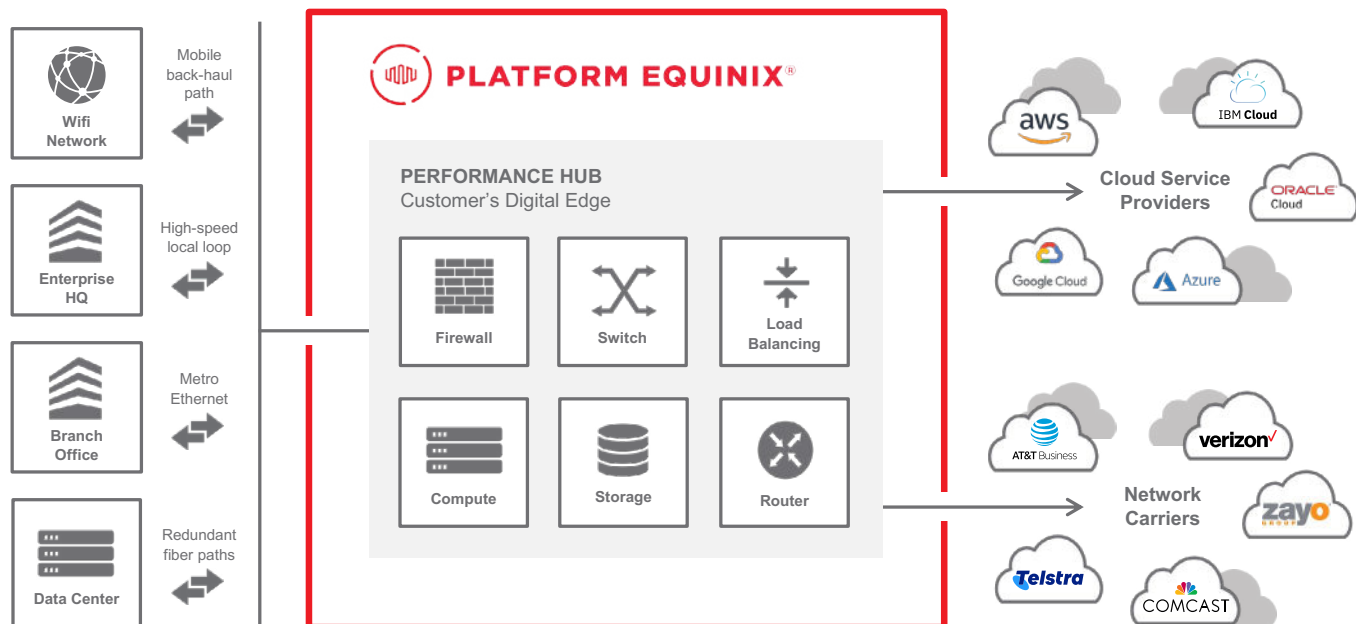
Wifi Network

Mobile back-haul path

Enterprise HQ

High-speed local loop

Branch Office

Metro Ethernet

Data Center

Redundant fiber paths

PLATFORM EQUINIX®

PERFORMANCE HUB
Customer's Digital Edge

Firewall

Switch

Load Balancing

Compute

Storage

Router

aws

IBM Cloud

Cloud Service Providers

ORACLE Cloud

Google Cloud

Azure

AT&T Business

verizon

Network Carriers

zayo GROUP

Telstra

COMCAST